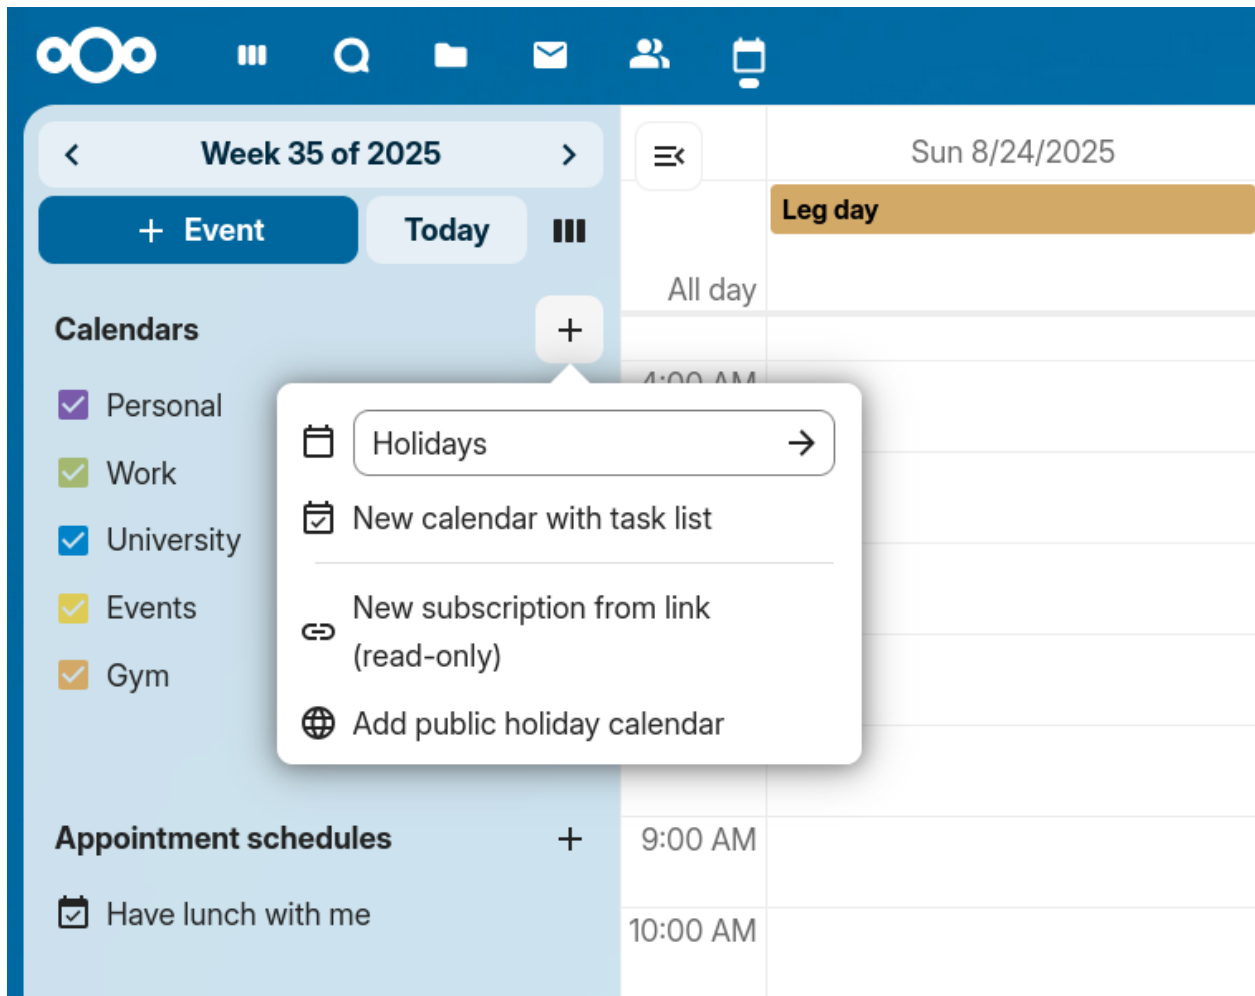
Week 35 of 2025

+ Event

Today

Calendars

Personal

Work

University

Events

Gym

Holidays

New calendar with task list

New subscription from link (read-only)

Add public holiday calendar

Appointment schedules

Have lunch with me

Sun 8/24/2025

Leg day

All day

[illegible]

9:00 AM

10:00 AM